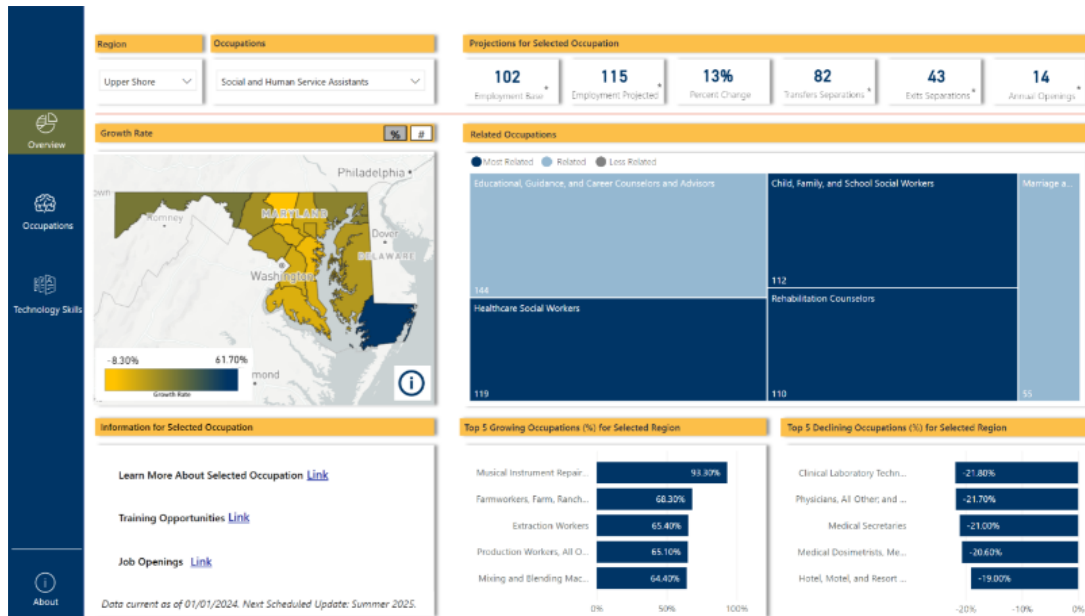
Overview

Occupations

Technology Skills

About

Region

Upper Shore

Occupations

Social and Human Service Assistants

Projections for Selected Occupation

102
Employment Base

115
Employment Projected

13%
Percent Change

82
Transfers Separations

43
Exits Separations

14
Annual Openings

Growth Rate

%

#

Philadelphia

Romney

MARYLAND

Dover

DELAWARE

Washington

mond

-8.30%

61.70%

Growth Rate

Related Occupations

Most Related

Related

Less Related

Educational, Guidance, and Career Counselors and Advisors

144

Child, Family, and School Social Workers

112

Marriage a...

Healthcare Social Workers

119

Rehabilitation Counselors

110

55

Information for Selected Occupation

Learn More About Selected Occupation Link

Training Opportunities Link

Job Openings Link

Data current as of 01/01/2024. Next Scheduled Update: Summer 2025.

Top 5 Growing Occupations (%) for Selected Region

Musical Instrument Repair... 93.30%

Farmworkers, Farm, Ranch... 68.30%

Extraction Workers 65.40%

Production Workers, All O... 65.10%

Mixing and Blending Mac... 64.40%

0%

50%

100%

Top 5 Declining Occupations (%) for Selected Region

Clinical Laboratory Techn... -21.80%

Physicians, All Other; and ... -21.70%

Medical Secretaries -21.00%

Medical Dosimetrists, Me... -20.60%

Hotel, Motel, and Resort ... -19.00%

-20%

-10%

0%